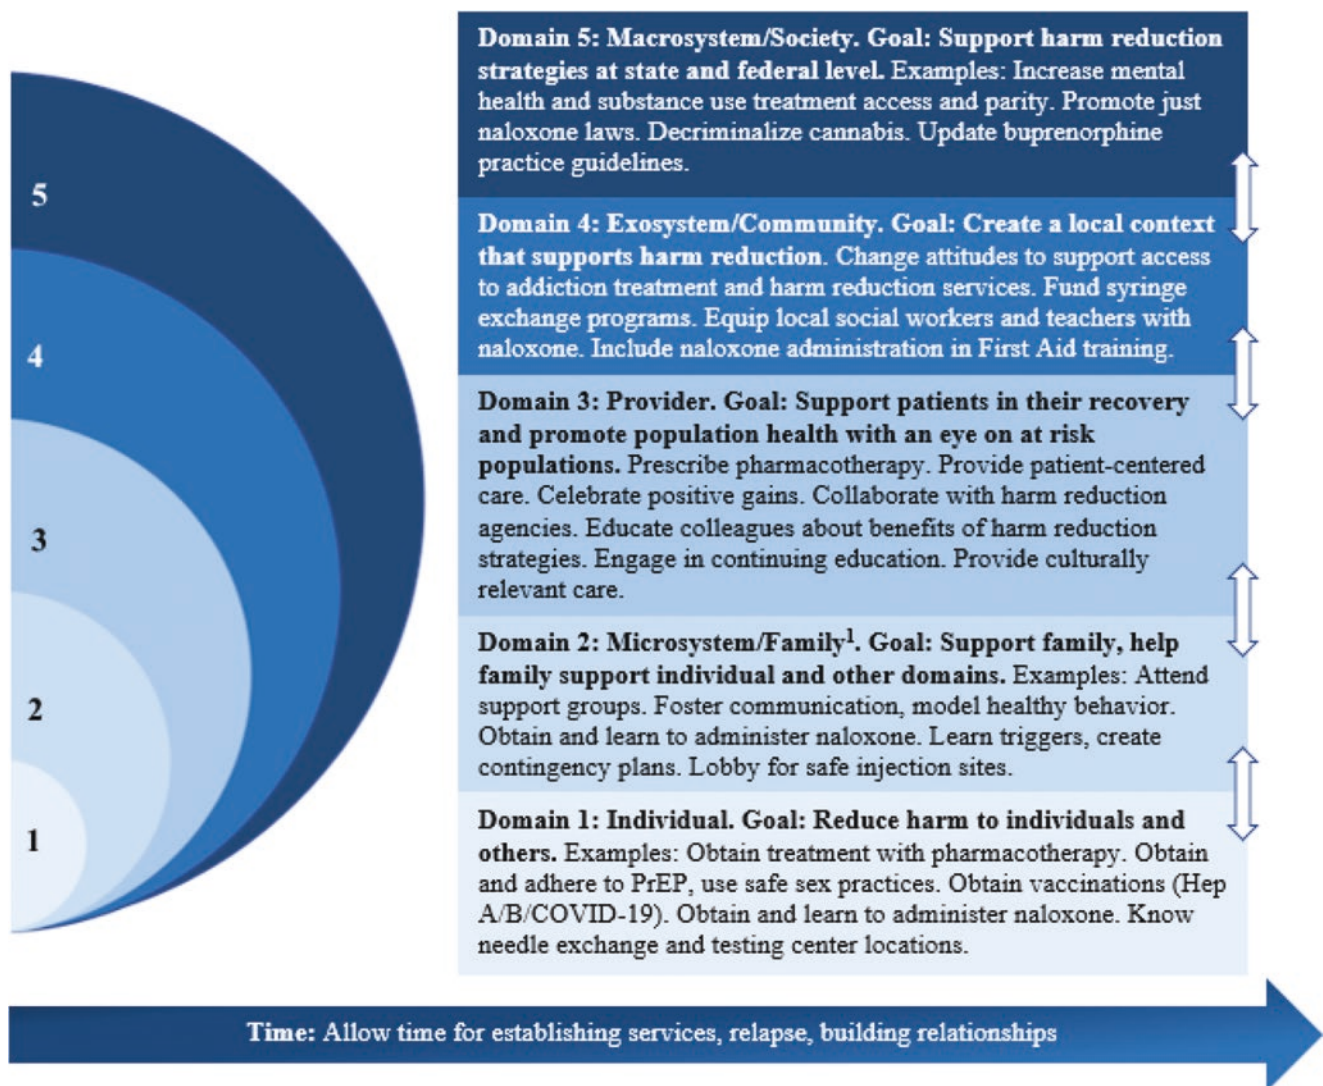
5

4

3

2

1

**Domain 5: Macrosystem/Society. Goal: Support harm reduction strategies at state and federal level.** Examples: Increase mental health and substance use treatment access and parity. Promote just naloxone laws. Decriminalize cannabis. Update buprenorphine practice guidelines.

**Domain 4: Exosystem/Community. Goal: Create a local context that supports harm reduction.** Change attitudes to support access to addiction treatment and harm reduction services. Fund syringe exchange programs. Equip local social workers and teachers with naloxone. Include naloxone administration in First Aid training.

**Domain 3: Provider. Goal: Support patients in their recovery and promote population health with an eye on at risk populations.** Prescribe pharmacotherapy. Provide patient-centered care. Celebrate positive gains. Collaborate with harm reduction agencies. Educate colleagues about benefits of harm reduction strategies. Engage in continuing education. Provide culturally relevant care.

**Domain 2: Microsystem/Family$^{1}$. Goal: Support family, help family support individual and other domains.** Examples: Attend support groups. Foster communication, model healthy behavior. Obtain and learn to administer naloxone. Learn triggers, create contingency plans. Lobby for safe injection sites.

**Domain 1: Individual. Goal: Reduce harm to individuals and others.** Examples: Obtain treatment with pharmacotherapy. Obtain and adhere to PrEP, use safe sex practices. Obtain vaccinations (Hep A/B/COVID-19). Obtain and learn to administer naloxone. Know needle exchange and testing center locations.

**Time:** Allow time for establishing services, relapse, building relationships